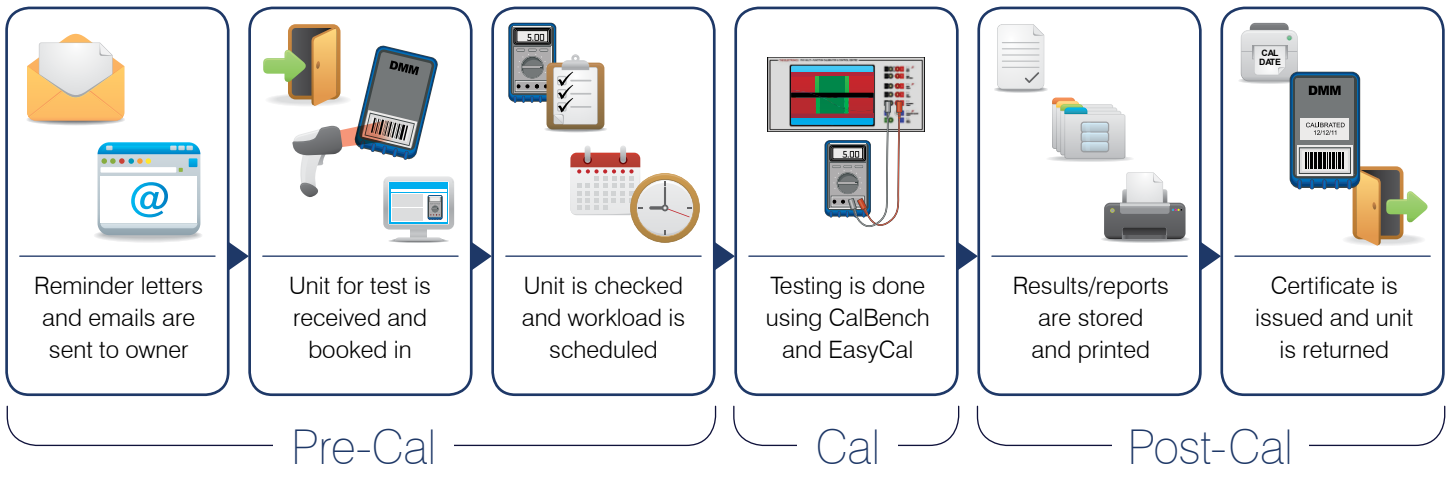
@

DMM

5.00

5.00

Reminder letters and emails are sent to owner

Unit for test is received and booked in

Unit is checked and workload is scheduled

Testing is done using CalBench and EasyCal

Results/reports are stored and printed

CAL DATE

DMM

CALIBRATED 12/12/11

Certificate is issued and unit is returned

Pre-Cal

Cal

Post-Cal